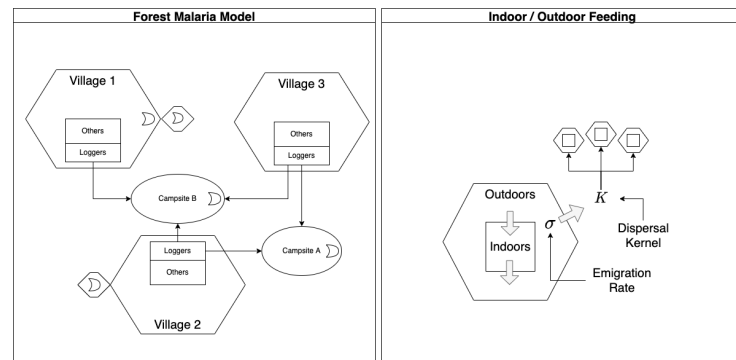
Forest Malaria Model

Village 1

Others

Loggers

Village 3

Others

Loggers

Campsite B

Loggers

Others

Campsite A

Village 2

Indoor / Outdoor Feeding

Outdoors

Indoors

$\sigma$

$K$

Dispersal Kernel

Emigration Rate